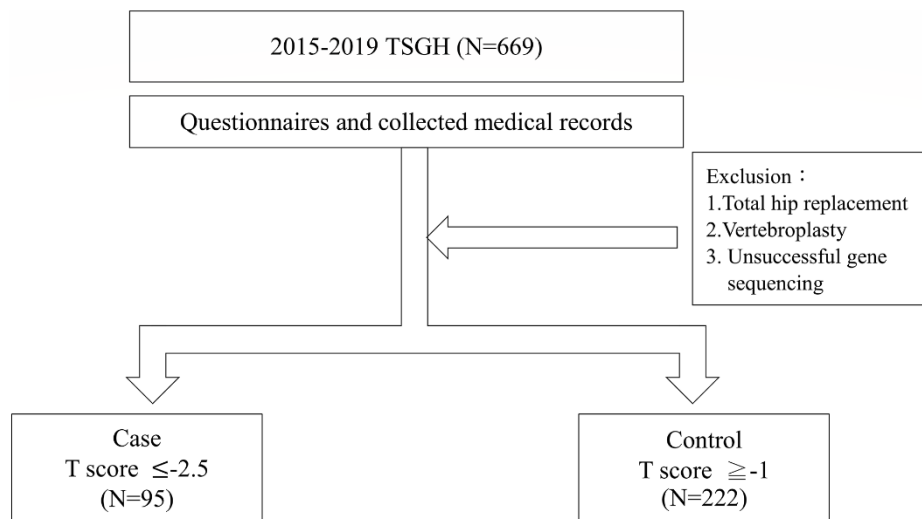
2015-2019 TSGH (N=669)

Questionnaires and collected medical records

Exclusion：
1.Total hip replacement
2.Vertebroplasty
3. Unsuccessful gene sequencing

Case
T score $\leq$-2.5
(N=95)

Control
T score $\geqq$-1
(N=222)